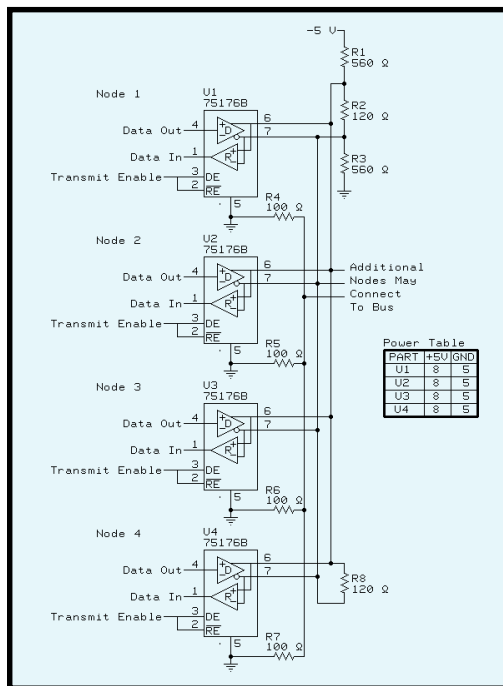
-5 V
R1
560 Ω
R2
120 Ω
R3
560 Ω

Node 1
U1
75176B
Data Out 4
Data In 1
Transmit Enable 3 DE
2 $\overline{RE}$
D
R
6
7
5
R4
100 Ω

Node 2
U2
75176B
Data Out 4
Data In 1
Transmit Enable 3 DE
2 $\overline{RE}$
D
R
6
7
5
R5
100 Ω

Additional
Nodes May
Connect
To Bus

Power Table

| PART | +5V | GND |
|---|---|---|
| U1 | 8 | 5 |
| U2 | 8 | 5 |
| U3 | 8 | 5 |
| U4 | 8 | 5 |

Node 3
U3
75176B
Data Out 4
Data In 1
Transmit Enable 3 DE
2 $\overline{RE}$
D
R
6
7
5
R6
100 Ω

Node 4
U4
75176B
Data Out 4
Data In 1
Transmit Enable 3 DE
2 $\overline{RE}$
D
R
6
7
5
R7
100 Ω
R8
120 Ω